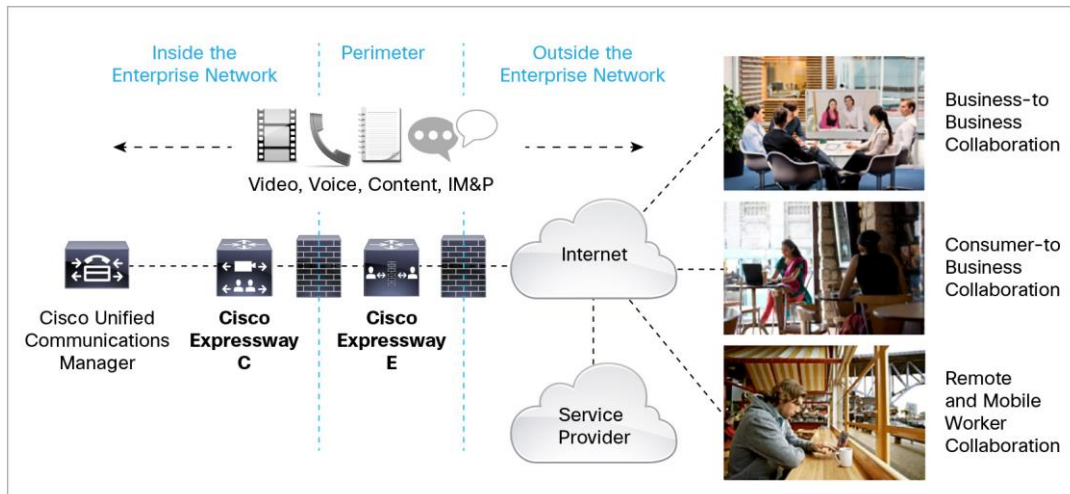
Inside the Enterprise Network

Perimeter

Outside the Enterprise Network

Business-to Business Collaboration

Video, Voice, Content, IM&P

Consumer-to Business Collaboration

Internet

Cisco Unified Communications Manager

Cisco Expressway C

Cisco Expressway E

Service Provider

Remote and Mobile Worker Collaboration